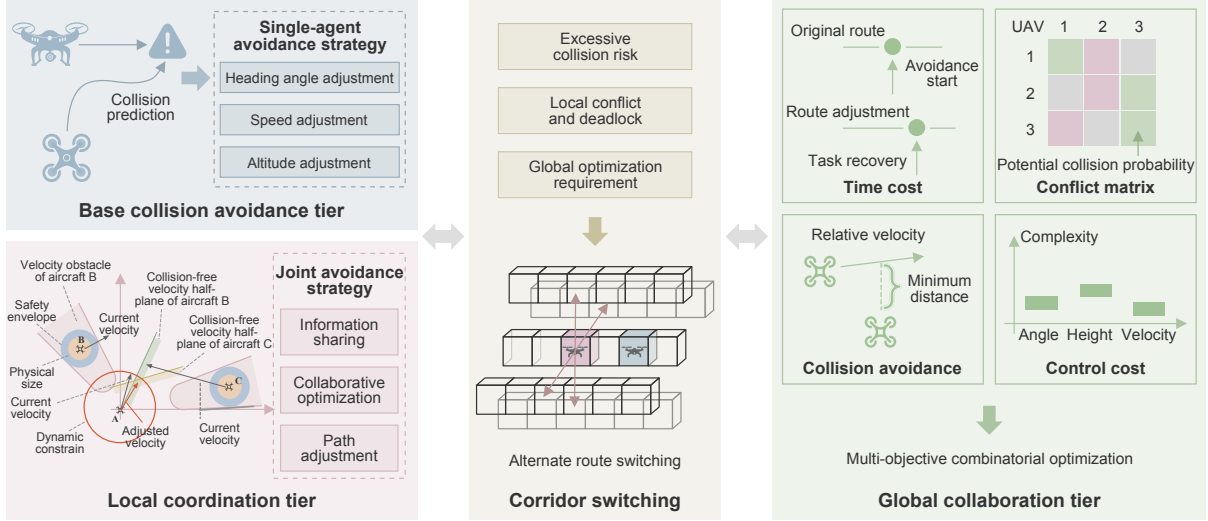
Collision prediction

Single-agent avoidance strategy

Heading angle adjustment

Speed adjustment

Altitude adjustment

Base collision avoidance tier

Velocity obstacle of aircraft B

Collision-free velocity half-plane of aircraft B

Safety envelope

Current velocity

Collision-free velocity half-plane of aircraft C

B

Physical size

C

Current velocity

A

Adjusted velocity

Current velocity

Dynamic constrain

Joint avoidance strategy

Information sharing

Collaborative optimization

Path adjustment

Local coordination tier

Excessive collision risk

Local conflict and deadlock

Global optimization requirement

Alternate route switching

Corridor switching

Original route

Avoidance start

Route adjustment

Task recovery

Time cost

| UAV | 1 | 2 | 3 |
|---|---|---|---|
| 1 | | | |
| 2 | | | |
| 3 | | | |

Potential collision probability

Conflict matrix

Relative velocity

Minimum distance

Collision avoidance

Complexity

Angle Height Velocity

Control cost

Multi-objective combinatorial optimization

Global collaboration tier